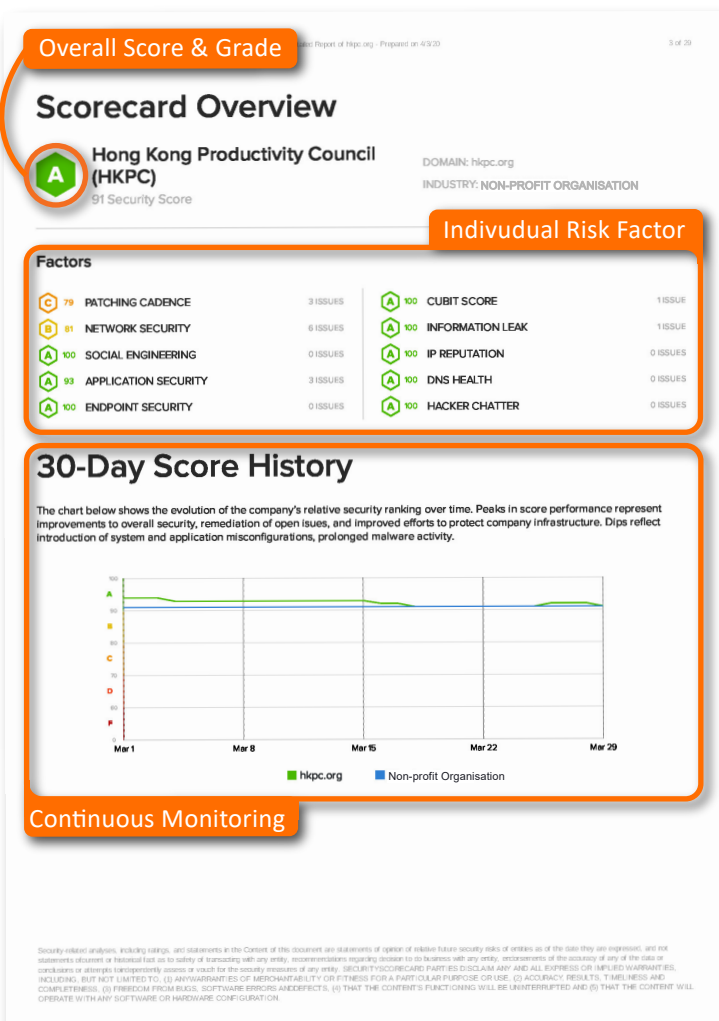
Overall Score & Grade

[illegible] Report of hkpc.org - Prepared on 4/3/20

3 of 29

Scorecard Overview

A

Hong Kong Productivity Council (HKPC)

91 Security Score

DOMAIN: hkpc.org

INDUSTRY: NON-PROFIT ORGANISATION

Indivudual Risk Factor

Factors

| | | | | | |
|---|---|---|---|---|---|
| C 79 | PATCHING CADENCE | 3 ISSUES | A 100 | CUBIT SCORE | 1 ISSUE |
| B 81 | NETWORK SECURITY | 6 ISSUES | A 100 | INFORMATION LEAK | 1 ISSUE |
| A 100 | SOCIAL ENGINEERING | 0 ISSUES | A 100 | IP REPUTATION | 0 ISSUES |
| A 93 | APPLICATION SECURITY | 3 ISSUES | A 100 | DNS HEALTH | 0 ISSUES |
| A 100 | ENDPOINT SECURITY | 0 ISSUES | A 100 | HACKER CHATTER | 0 ISSUES |

30-Day Score History

The chart below shows the evolution of the company's relative security ranking over time. Peaks in score performance represent improvements to overall security, remediation of open isues, and improved efforts to protect company infrastructure. Dips reflect introduction of system and application misconfigurations, prolonged malware activity.

100 A 90 B 80 C 70 D 60 F 0

Mar 1 Mar 8 Mar 15 Mar 22 Mar 29

hkpc.org Non-profit Organisation

Continuous Monitoring

Security-related analyses, including ratings, and statements in the Content of this document are statements of opinion of relative future security risks of entities as of the date they are expressed, and not statements ofcurrent or historical fact as to safety of transacting with any entity, recommendations regarding decision to do business with any entity, endorsements of the accuracy of any of the data or conclusions or attempts toindependently assess or vouch for the security measures of any entity. SECURITYSCORECARD PARTIES DISCLAIM ANY AND ALL EXPRESS OR IMPLIED WARRANTIES, INCLUDING, BUT NOT LIMITED TO, (1) ANYWARRANTIES OF MERCHANTABILITY OR FITNESS FOR A PARTICULAR PURPOSE OR USE, (2) ACCURACY, RESULTS, TIMELINESS AND COMPLETENESS, (3) FREEDOM FROM BUGS, SOFTWARE ERRORS ANDDEFECTS, (4) THAT THE CONTENT'S FUNCTIONING WILL BE UNINTERRUPTED AND (5) THAT THE CONTENT WILL OPERATE WITH ANY SOFTWARE OR HARDWARE CONFIGURATION.